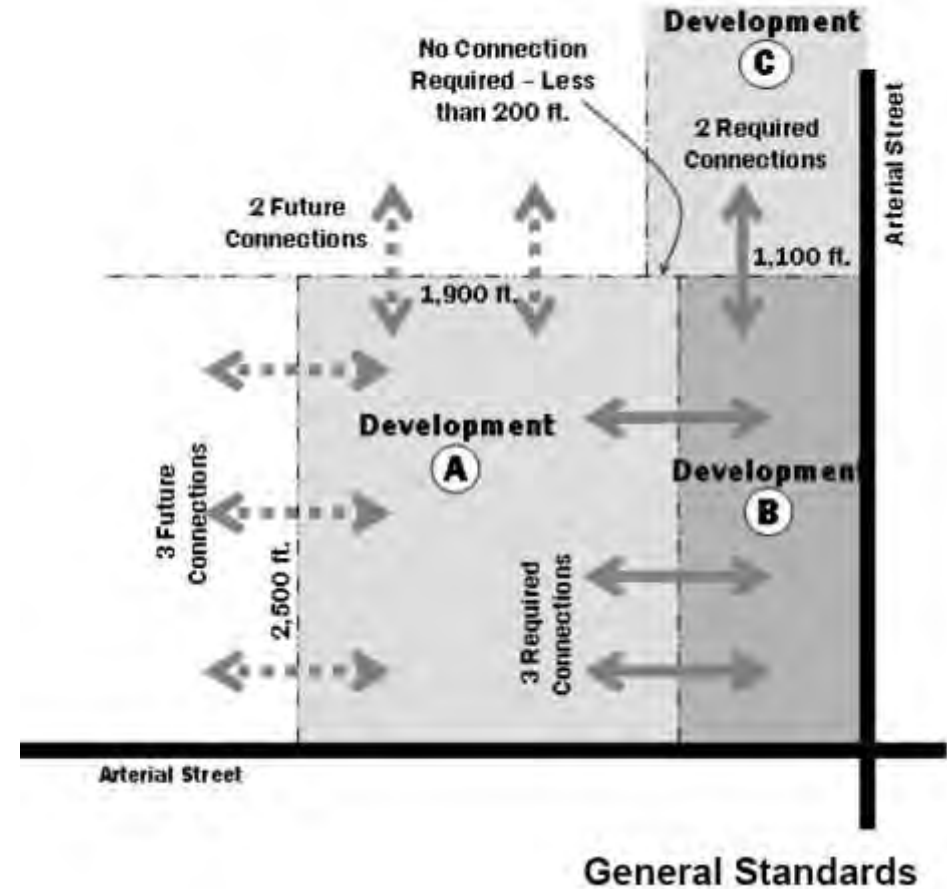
Development
C
No Connection Required – Less than 200 ft.
Arterial Street
2 Required Connections
2 Future Connections
1,100 ft.
1,900 ft.
Development
A
Developmen
B
3 Future Connections
2,500 ft.
3 Required Connections
Arterial Street
General Standards